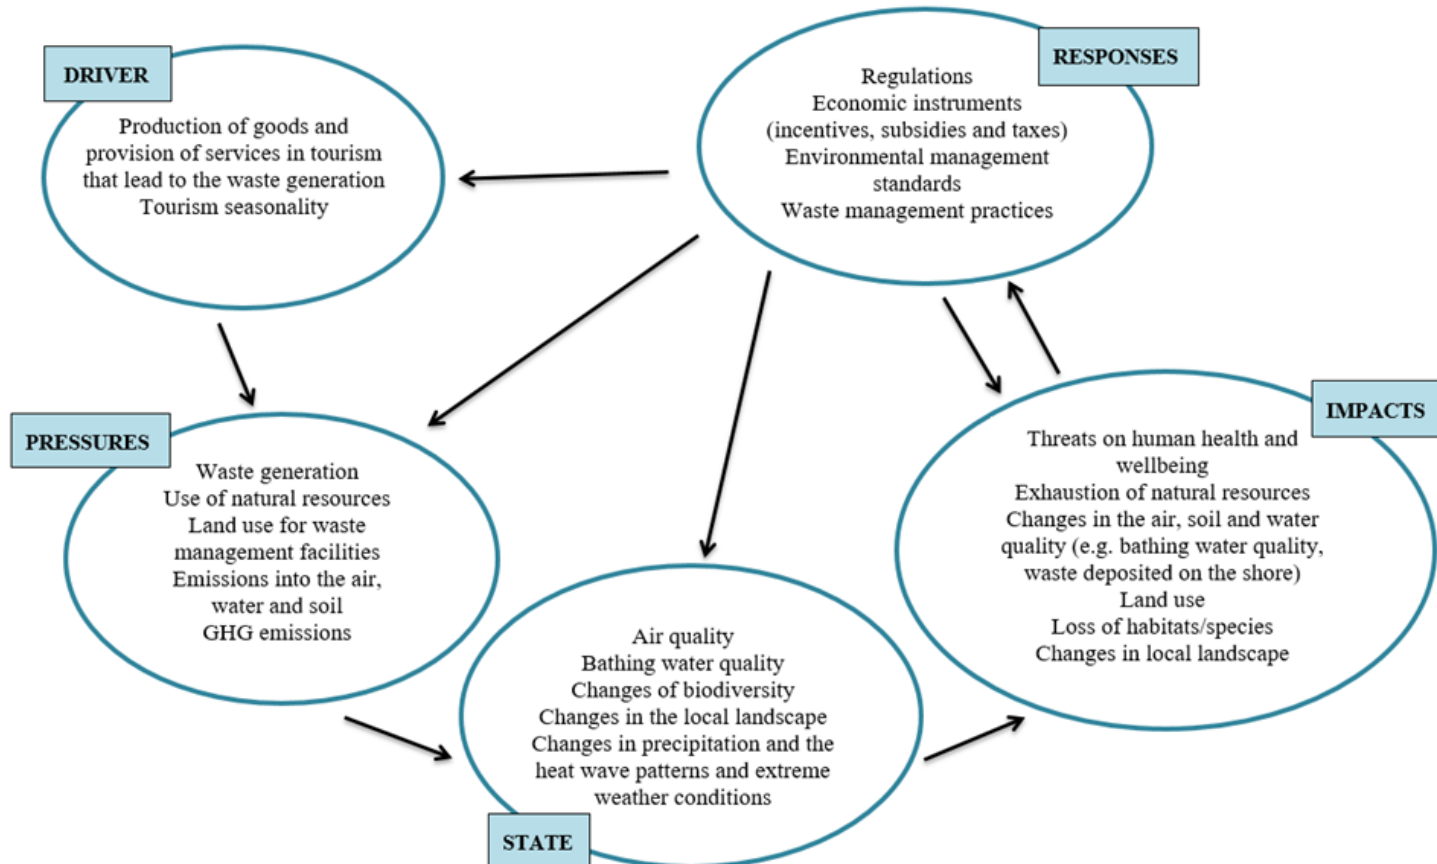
DRIVER

Production of goods and provision of services in tourism that lead to the waste generation
Tourism seasonality

RESPONSES

Regulations
Economic instruments (incentives, subsidies and taxes)
Environmental management standards
Waste management practices

PRESSURES

Waste generation
Use of natural resources
Land use for waste management facilities
Emissions into the air, water and soil
GHG emissions

IMPACTS

Threats on human health and wellbeing
Exhaustion of natural resources
Changes in the air, soil and water quality (e.g. bathing water quality, waste deposited on the shore)
Land use
Loss of habitats/species
Changes in local landscape

Air quality
Bathing water quality
Changes of biodiversity
Changes in the local landscape
Changes in precipitation and the heat wave patterns and extreme weather conditions

STATE